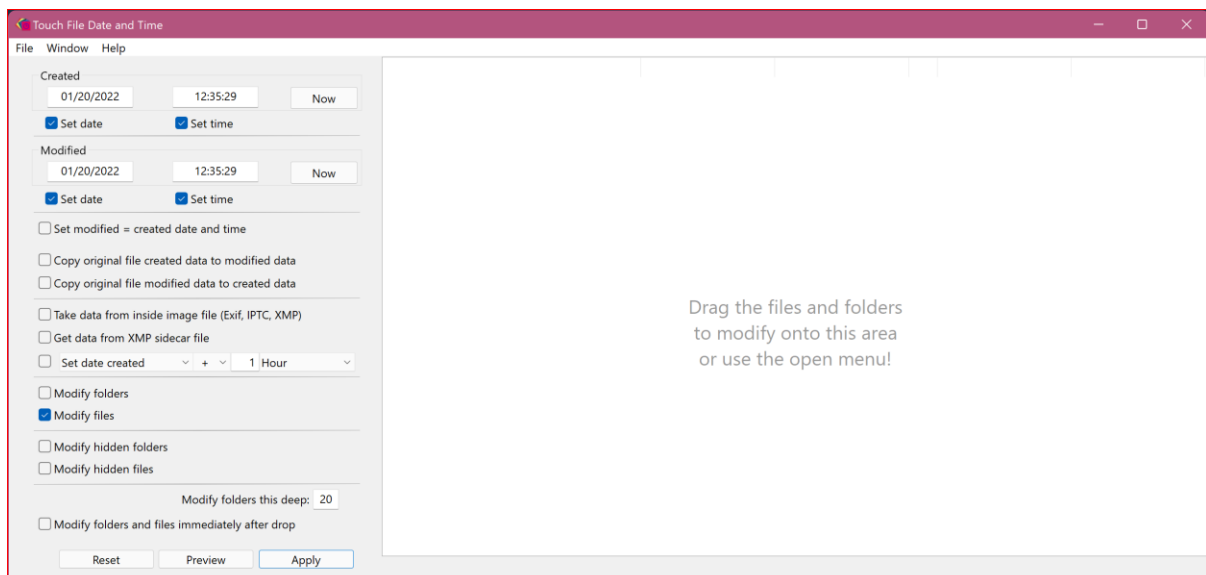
Touch File Date and Time

File Window Help

Created
01/20/2022 12:35:29 Now
Set date Set time

Modified
01/20/2022 12:35:29 Now
Set date Set time

Set modified = created date and time

Copy original file created data to modified data

Copy original file modified data to created data

Take data from inside image file (Exif, IPTC, XMP)

Get data from XMP sidecar file

Set date created + 1 Hour

Modify folders

Modify files

Modify hidden folders

Modify hidden files

Modify folders this deep: 20

Modify folders and files immediately after drop

Reset Preview Apply

Drag the files and folders to modify onto this area or use the open menu!